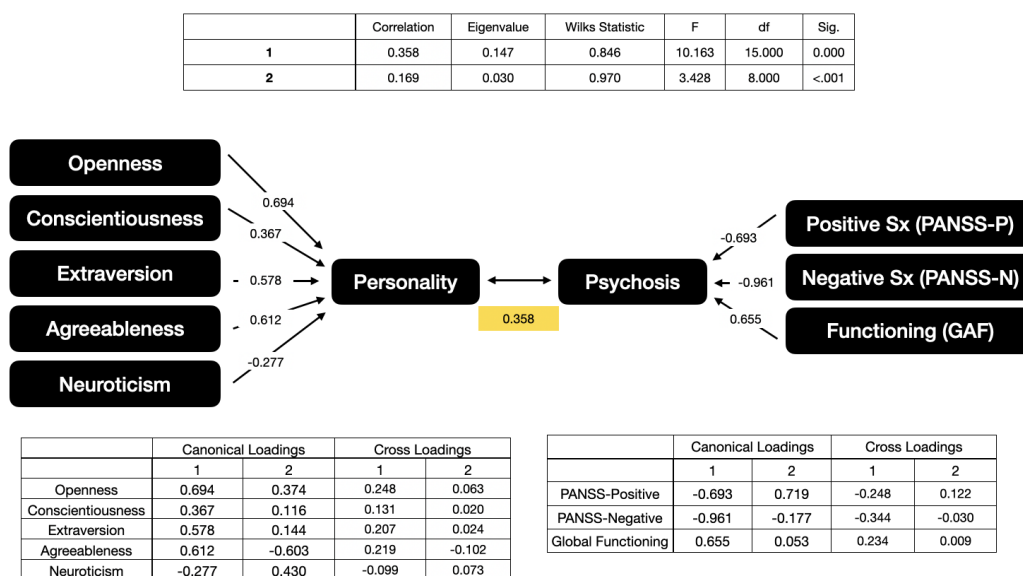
| | Correlation | Eigenvalue | Wilks Statistic | F | df | Sig. |
|---|---|---|---|---|---|---|
| 1 | 0.358 | 0.147 | 0.846 | 10.163 | 15.000 | 0.000 |
| 2 | 0.169 | 0.030 | 0.970 | 3.428 | 8.000 | <.001 |

Openness
Conscientiousness
Extraversion
Agreeableness
Neuroticism

0.694
0.367
0.578
0.612
-0.277

Personality

Psychosis

0.358

-0.693
-0.961
0.655

Positive Sx (PANSS-P)
Negative Sx (PANSS-N)
Functioning (GAF)

| | Canonical Loadings | | Cross Loadings | |
|---|---|---|---|---|
| | 1 | 2 | 1 | 2 |
| Openness | 0.694 | 0.374 | 0.248 | 0.063 |
| Conscientiousness | 0.367 | 0.116 | 0.131 | 0.020 |
| Extraversion | 0.578 | 0.144 | 0.207 | 0.024 |
| Agreeableness | 0.612 | -0.603 | 0.219 | -0.102 |
| Neuroticism | -0.277 | 0.430 | -0.099 | 0.073 |

| | Canonical Loadings | | Cross Loadings | |
|---|---|---|---|---|
| | 1 | 2 | 1 | 2 |
| PANSS-Positive | -0.693 | 0.719 | -0.248 | 0.122 |
| PANSS-Negative | -0.961 | -0.177 | -0.344 | -0.030 |
| Global Functioning | 0.655 | 0.053 | 0.234 | 0.009 |